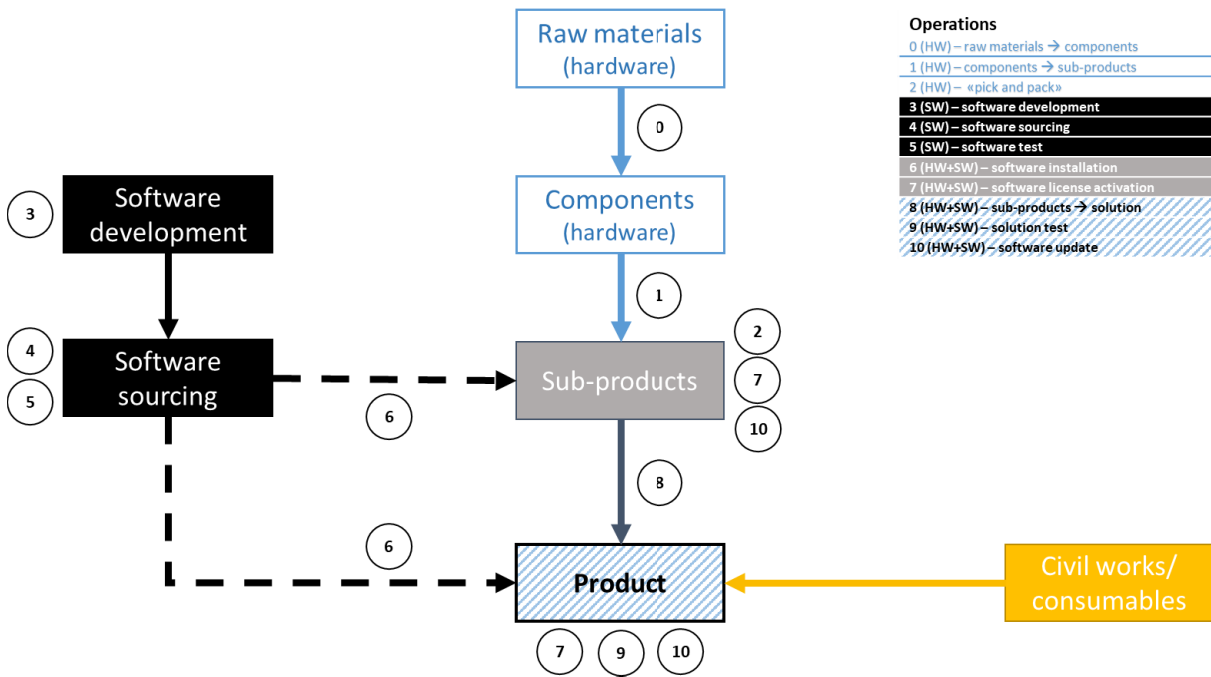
Raw materials (hardware)

0

Components (hardware)

1

2

7

10

Sub-products

8

Product

7 9 10

3

Software development

4

5

Software sourcing

6

6

Civil works/ consumables

Operations
0 (HW) – raw materials → components
1 (HW) – components → sub-products
2 (HW) – «pick and pack»
3 (SW) – software development
4 (SW) – software sourcing
5 (SW) – software test
6 (HW+SW) – software installation
7 (HW+SW) – software license activation
8 (HW+SW) – sub-products → solution
9 (HW+SW) – solution test
10 (HW+SW) – software update